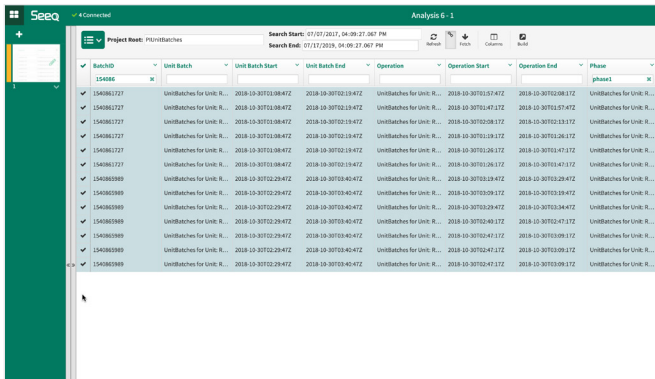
Seeq ✓ 4 Connected

Analysis 6 - 1

+

1

Project Root: PIUnitBatches

Search Start: 07/07/2017, 04:09:27.067 PM
Search End: 07/17/2019, 04:09:27.067 PM

Refresh Fetch Columns Build

| ✓ | BatchID | Unit Batch | Unit Batch Start | Unit Batch End | Operation | Operation Start | Operation End | Phase |
|---|---|---|---|---|---|---|---|---|
| | 154086 | | | | | | | phase1 |
| ✓ | 1540861727 | UnitBatches for Unit: R... | 2018-10-30T01:08:47Z | 2018-10-30T02:19:47Z | UnitBatches for Unit: R... | 2018-10-30T01:57:47Z | 2018-10-30T02:08:17Z | UnitBatches for Unit: R... |
| ✓ | 1540861727 | UnitBatches for Unit: R... | 2018-10-30T01:08:47Z | 2018-10-30T02:19:47Z | UnitBatches for Unit: R... | 2018-10-30T01:47:17Z | 2018-10-30T01:57:47Z | UnitBatches for Unit: R... |
| ✓ | 1540861727 | UnitBatches for Unit: R... | 2018-10-30T01:08:47Z | 2018-10-30T02:19:47Z | UnitBatches for Unit: R... | 2018-10-30T02:08:17Z | 2018-10-30T02:13:17Z | UnitBatches for Unit: R... |
| ✓ | 1540861727 | UnitBatches for Unit: R... | 2018-10-30T01:08:47Z | 2018-10-30T02:19:47Z | UnitBatches for Unit: R... | 2018-10-30T01:19:17Z | 2018-10-30T01:26:17Z | UnitBatches for Unit: R... |
| ✓ | 1540861727 | UnitBatches for Unit: R... | 2018-10-30T01:08:47Z | 2018-10-30T02:19:47Z | UnitBatches for Unit: R... | 2018-10-30T01:26:17Z | 2018-10-30T01:47:17Z | UnitBatches for Unit: R... |
| ✓ | 1540861727 | UnitBatches for Unit: R... | 2018-10-30T01:08:47Z | 2018-10-30T02:19:47Z | UnitBatches for Unit: R... | 2018-10-30T01:26:17Z | 2018-10-30T01:47:17Z | UnitBatches for Unit: R... |
| ✓ | 1540865989 | UnitBatches for Unit: R... | 2018-10-30T02:29:47Z | 2018-10-30T03:40:47Z | UnitBatches for Unit: R... | 2018-10-30T03:19:47Z | 2018-10-30T03:29:47Z | UnitBatches for Unit: R... |
| ✓ | 1540865989 | UnitBatches for Unit: R... | 2018-10-30T02:29:47Z | 2018-10-30T03:40:47Z | UnitBatches for Unit: R... | 2018-10-30T03:09:17Z | 2018-10-30T03:19:47Z | UnitBatches for Unit: R... |
| ✓ | 1540865989 | UnitBatches for Unit: R... | 2018-10-30T02:29:47Z | 2018-10-30T03:40:47Z | UnitBatches for Unit: R... | 2018-10-30T03:29:47Z | 2018-10-30T03:34:47Z | UnitBatches for Unit: R... |
| ✓ | 1540865989 | UnitBatches for Unit: R... | 2018-10-30T02:29:47Z | 2018-10-30T03:40:47Z | UnitBatches for Unit: R... | 2018-10-30T02:40:17Z | 2018-10-30T02:47:17Z | UnitBatches for Unit: R... |
| ✓ | 1540865989 | UnitBatches for Unit: R... | 2018-10-30T02:29:47Z | 2018-10-30T03:40:47Z | UnitBatches for Unit: R... | 2018-10-30T02:47:17Z | 2018-10-30T03:09:17Z | UnitBatches for Unit: R... |
| ✓ | 1540865989 | UnitBatches for Unit: R... | 2018-10-30T02:29:47Z | 2018-10-30T03:40:47Z | UnitBatches for Unit: R... | 2018-10-30T02:47:17Z | 2018-10-30T03:09:17Z | UnitBatches for Unit: R... |
| ✓ | 1540865989 | UnitBatches for Unit: R... | 2018-10-30T02:29:47Z | 2018-10-30T03:40:47Z | UnitBatches for Unit: R... | 2018-10-30T02:47:17Z | 2018-10-30T03:09:17Z | UnitBatches for Unit: R... |